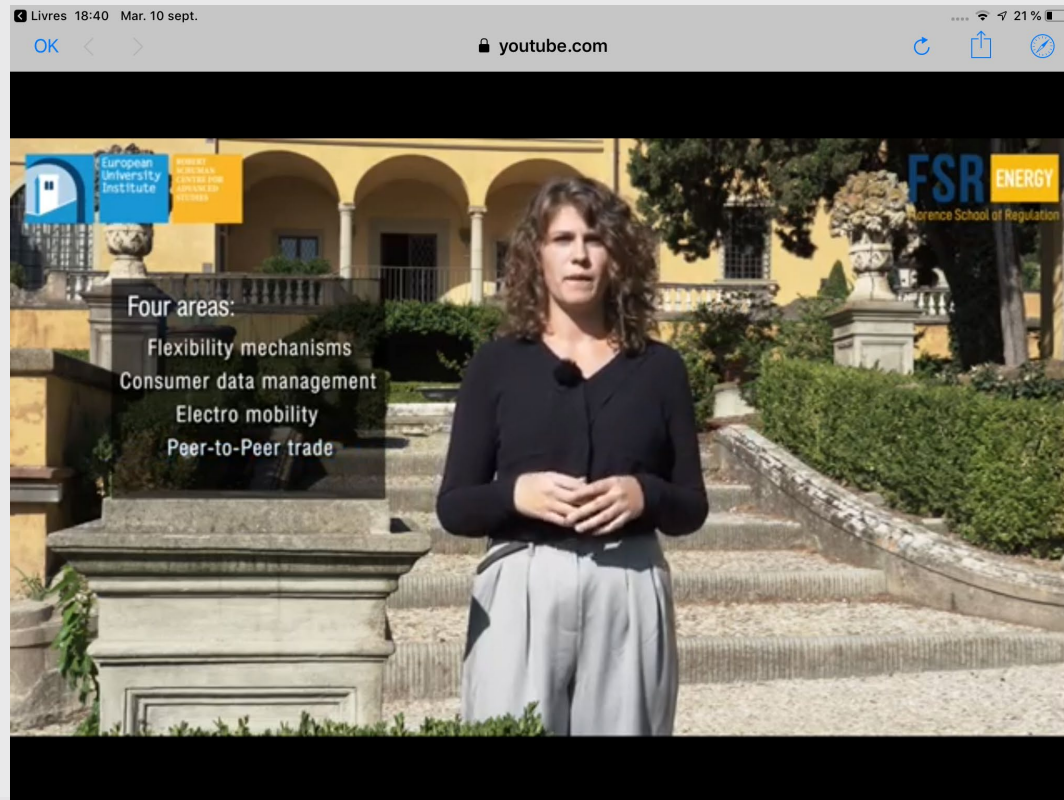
Livres 18:40 Mar. 10 sept.

21 %

OK

youtube.com

European University Institute

ROBERT SCHUMAN CENTRE FOR ADVANCED STUDIES

FSR ENERGY

Florence School of Regulation

Four areas:

Flexibility mechanisms

Consumer data management

Electro mobility

Peer-to-Peer trade